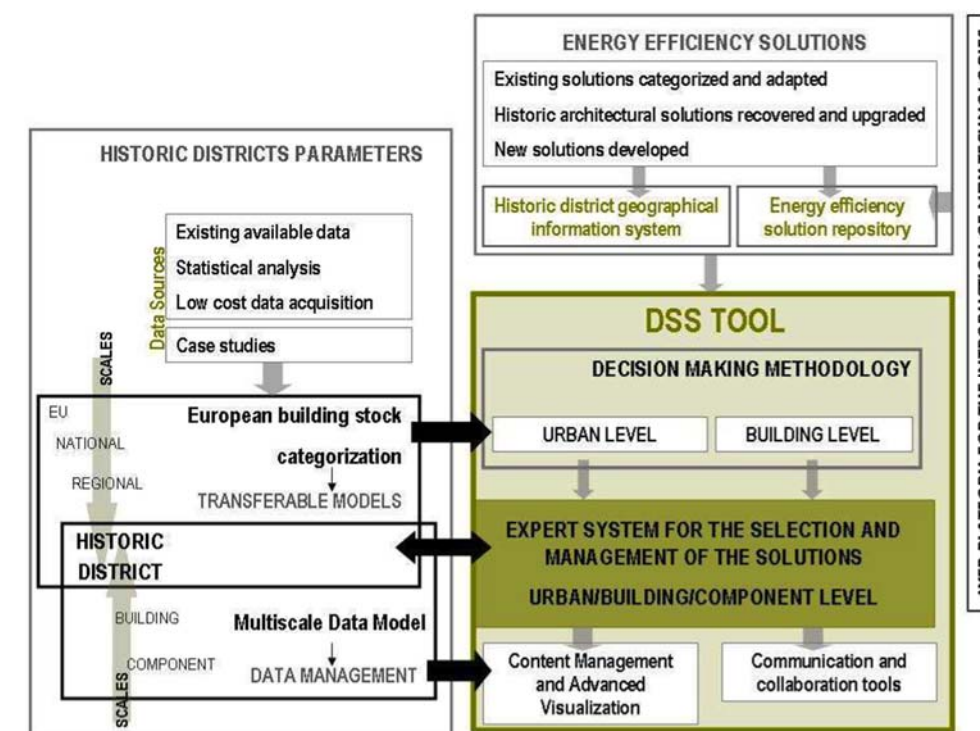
ENERGY EFFICIENCY SOLUTIONS

Existing solutions categorized and adapted

Historic architectural solutions recovered and upgraded

New solutions developed

Historic district geographical information system

Energy efficiency solution repository

HISTORIC DISTRICTS PARAMETERS

Data Sources

Existing available data

Statistical analysis

Low cost data acquisition

Case studies

SCALES

EU

NATIONAL

REGIONAL

European building stock categorization

TRANSFERABLE MODELS

HISTORIC DISTRICT

BUILDING

COMPONENT

Multiscale Data Model

DATA MANAGEMENT

SCALES

DSS TOOL

DECISION MAKING METHODOLOGY

URBAN LEVEL

BUILDING LEVEL

EXPERT SYSTEM FOR THE SELECTION AND MANAGEMENT OF THE SOLUTIONS

URBAN/BUILDING/COMPONENT LEVEL

Content Management and Advanced Visualization

Communication and collaboration tools

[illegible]